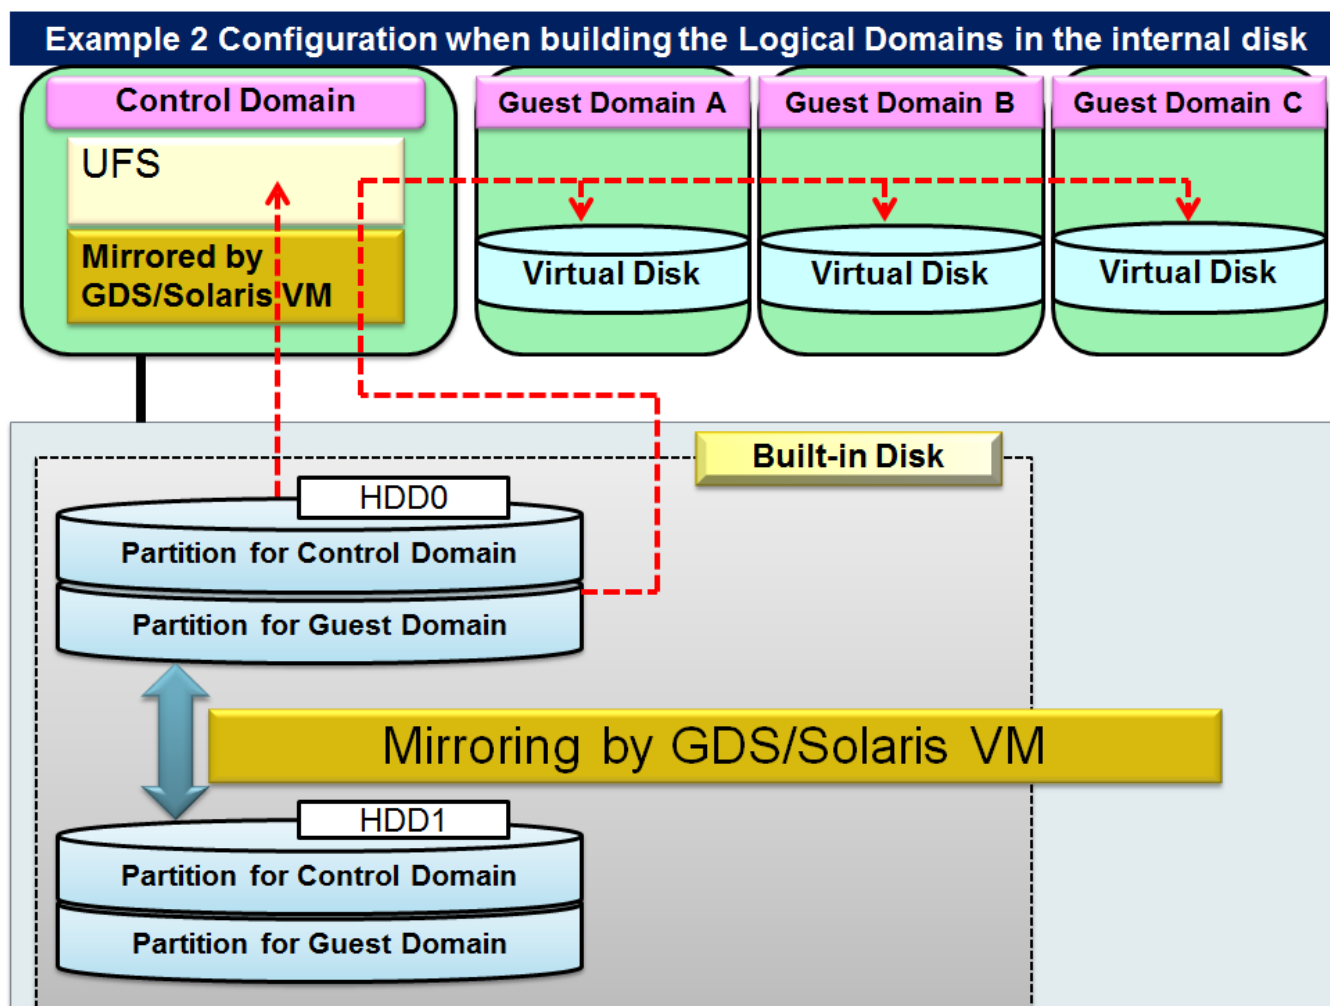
Example 2 Configuration when building the Logical Domains in the internal disk

Control Domain

UFS

Mirrored by GDS/Solaris VM

Guest Domain A

Virtual Disk

Guest Domain B

Virtual Disk

Guest Domain C

Virtual Disk

Built-in Disk

HDD0

Partition for Control Domain

Partition for Guest Domain

Mirroring by GDS/Solaris VM

HDD1

Partition for Control Domain

Partition for Guest Domain